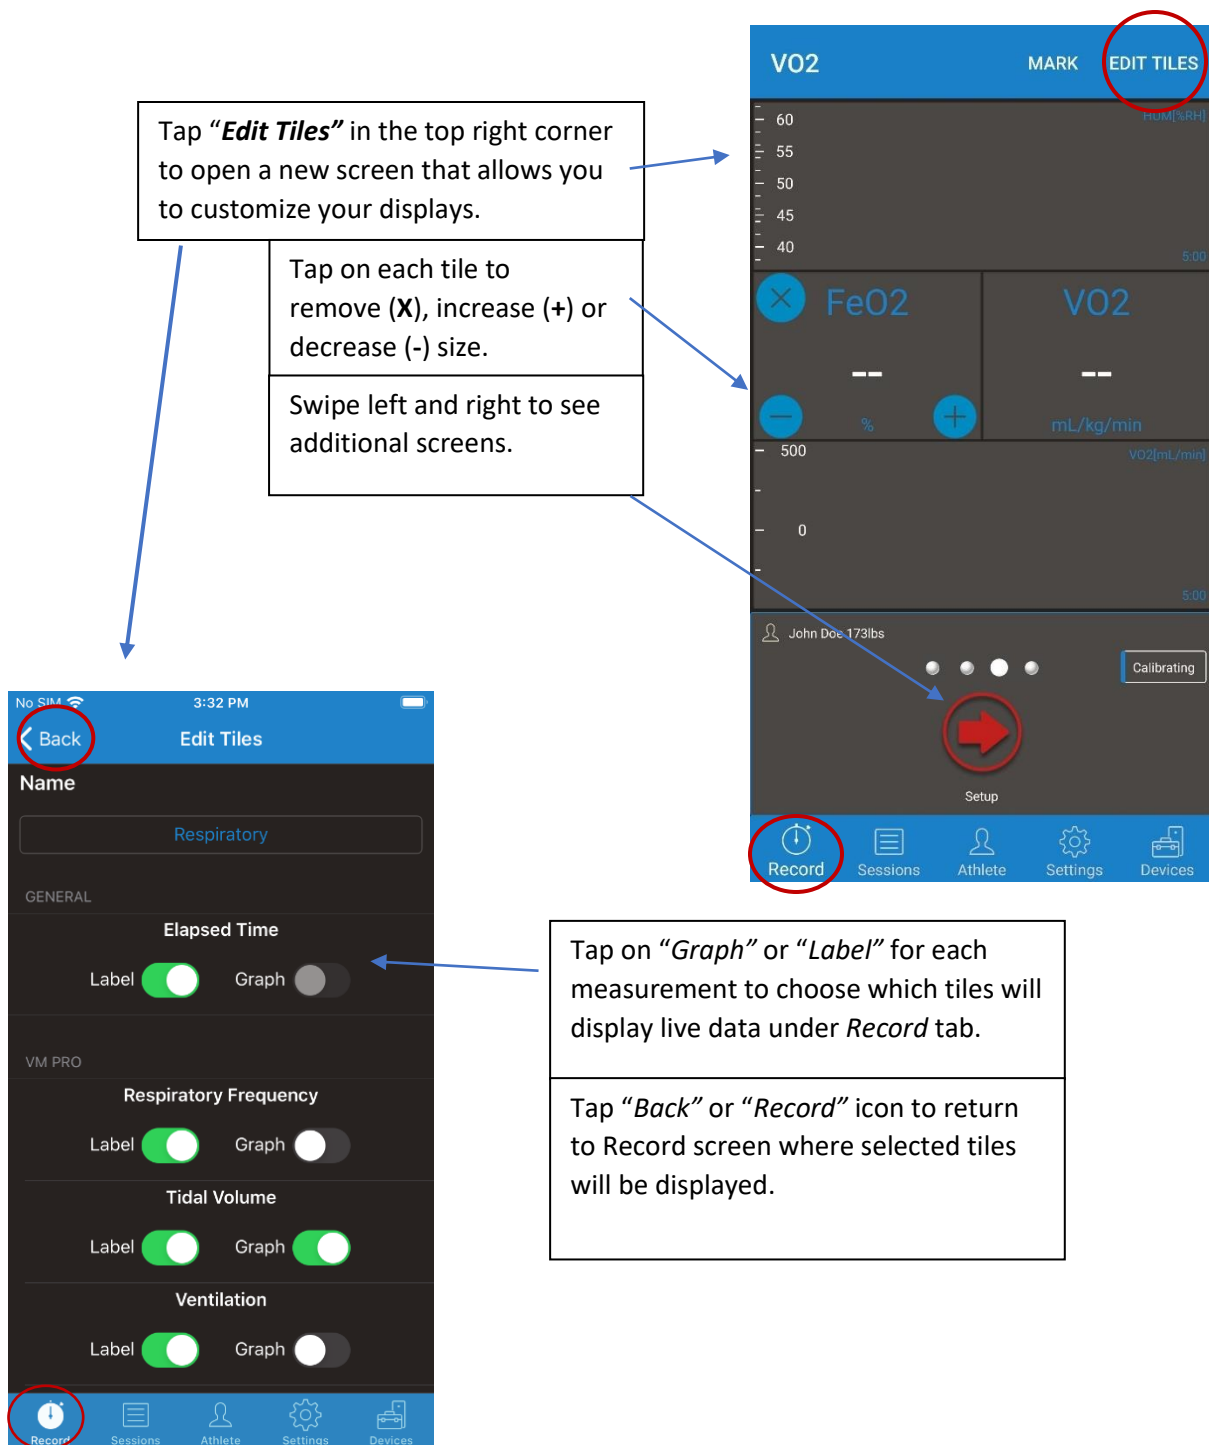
Tap "***Edit Tiles***" in the top right corner to open a new screen that allows you to customize your displays.

Tap on each tile to remove (**X**), increase (**+**) or decrease (**-**) size.

Swipe left and right to see additional screens.

VO2 MARK EDIT TILES

60
55
50
45
40
HUM[%RH]
5:00

FeO2
--
%

VO2
--
mL/kg/min

500
0
VO2[mL/min]
5:00

John Doe 173lbs
Calibrating
Setup

Record Sessions Athlete Settings Devices

No SIM 3:32 PM
Back Edit Tiles
Name
Respiratory
GENERAL
Elapsed Time
Label Graph
VM PRO
Respiratory Frequency
Label Graph
Tidal Volume
Label Graph
Ventilation
Label Graph
Record Sessions Athlete Settings Devices

Tap on "*Graph*" or "*Label*" for each measurement to choose which tiles will display live data under *Record* tab.

Tap "*Back*" or "*Record*" icon to return to Record screen where selected tiles will be displayed.